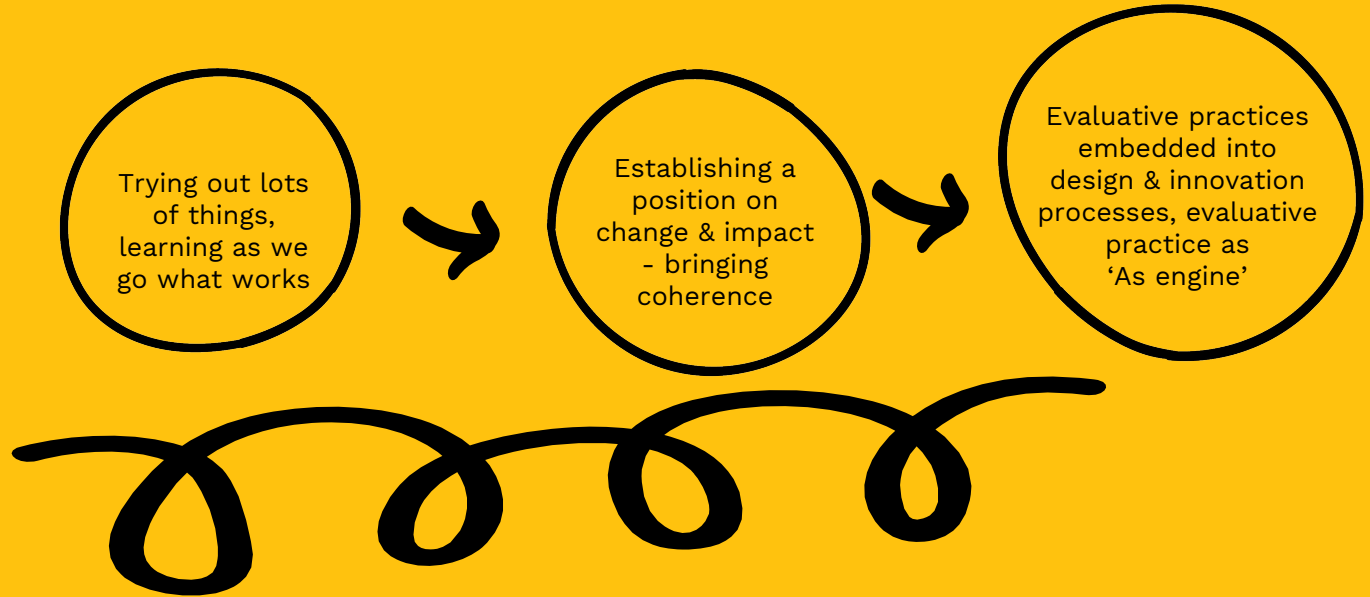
Trying out lots of things, learning as we go what works

Establishing a position on change & impact - bringing coherence

Evaluative practices embedded into design & innovation processes, evaluative practice as 'As engine'